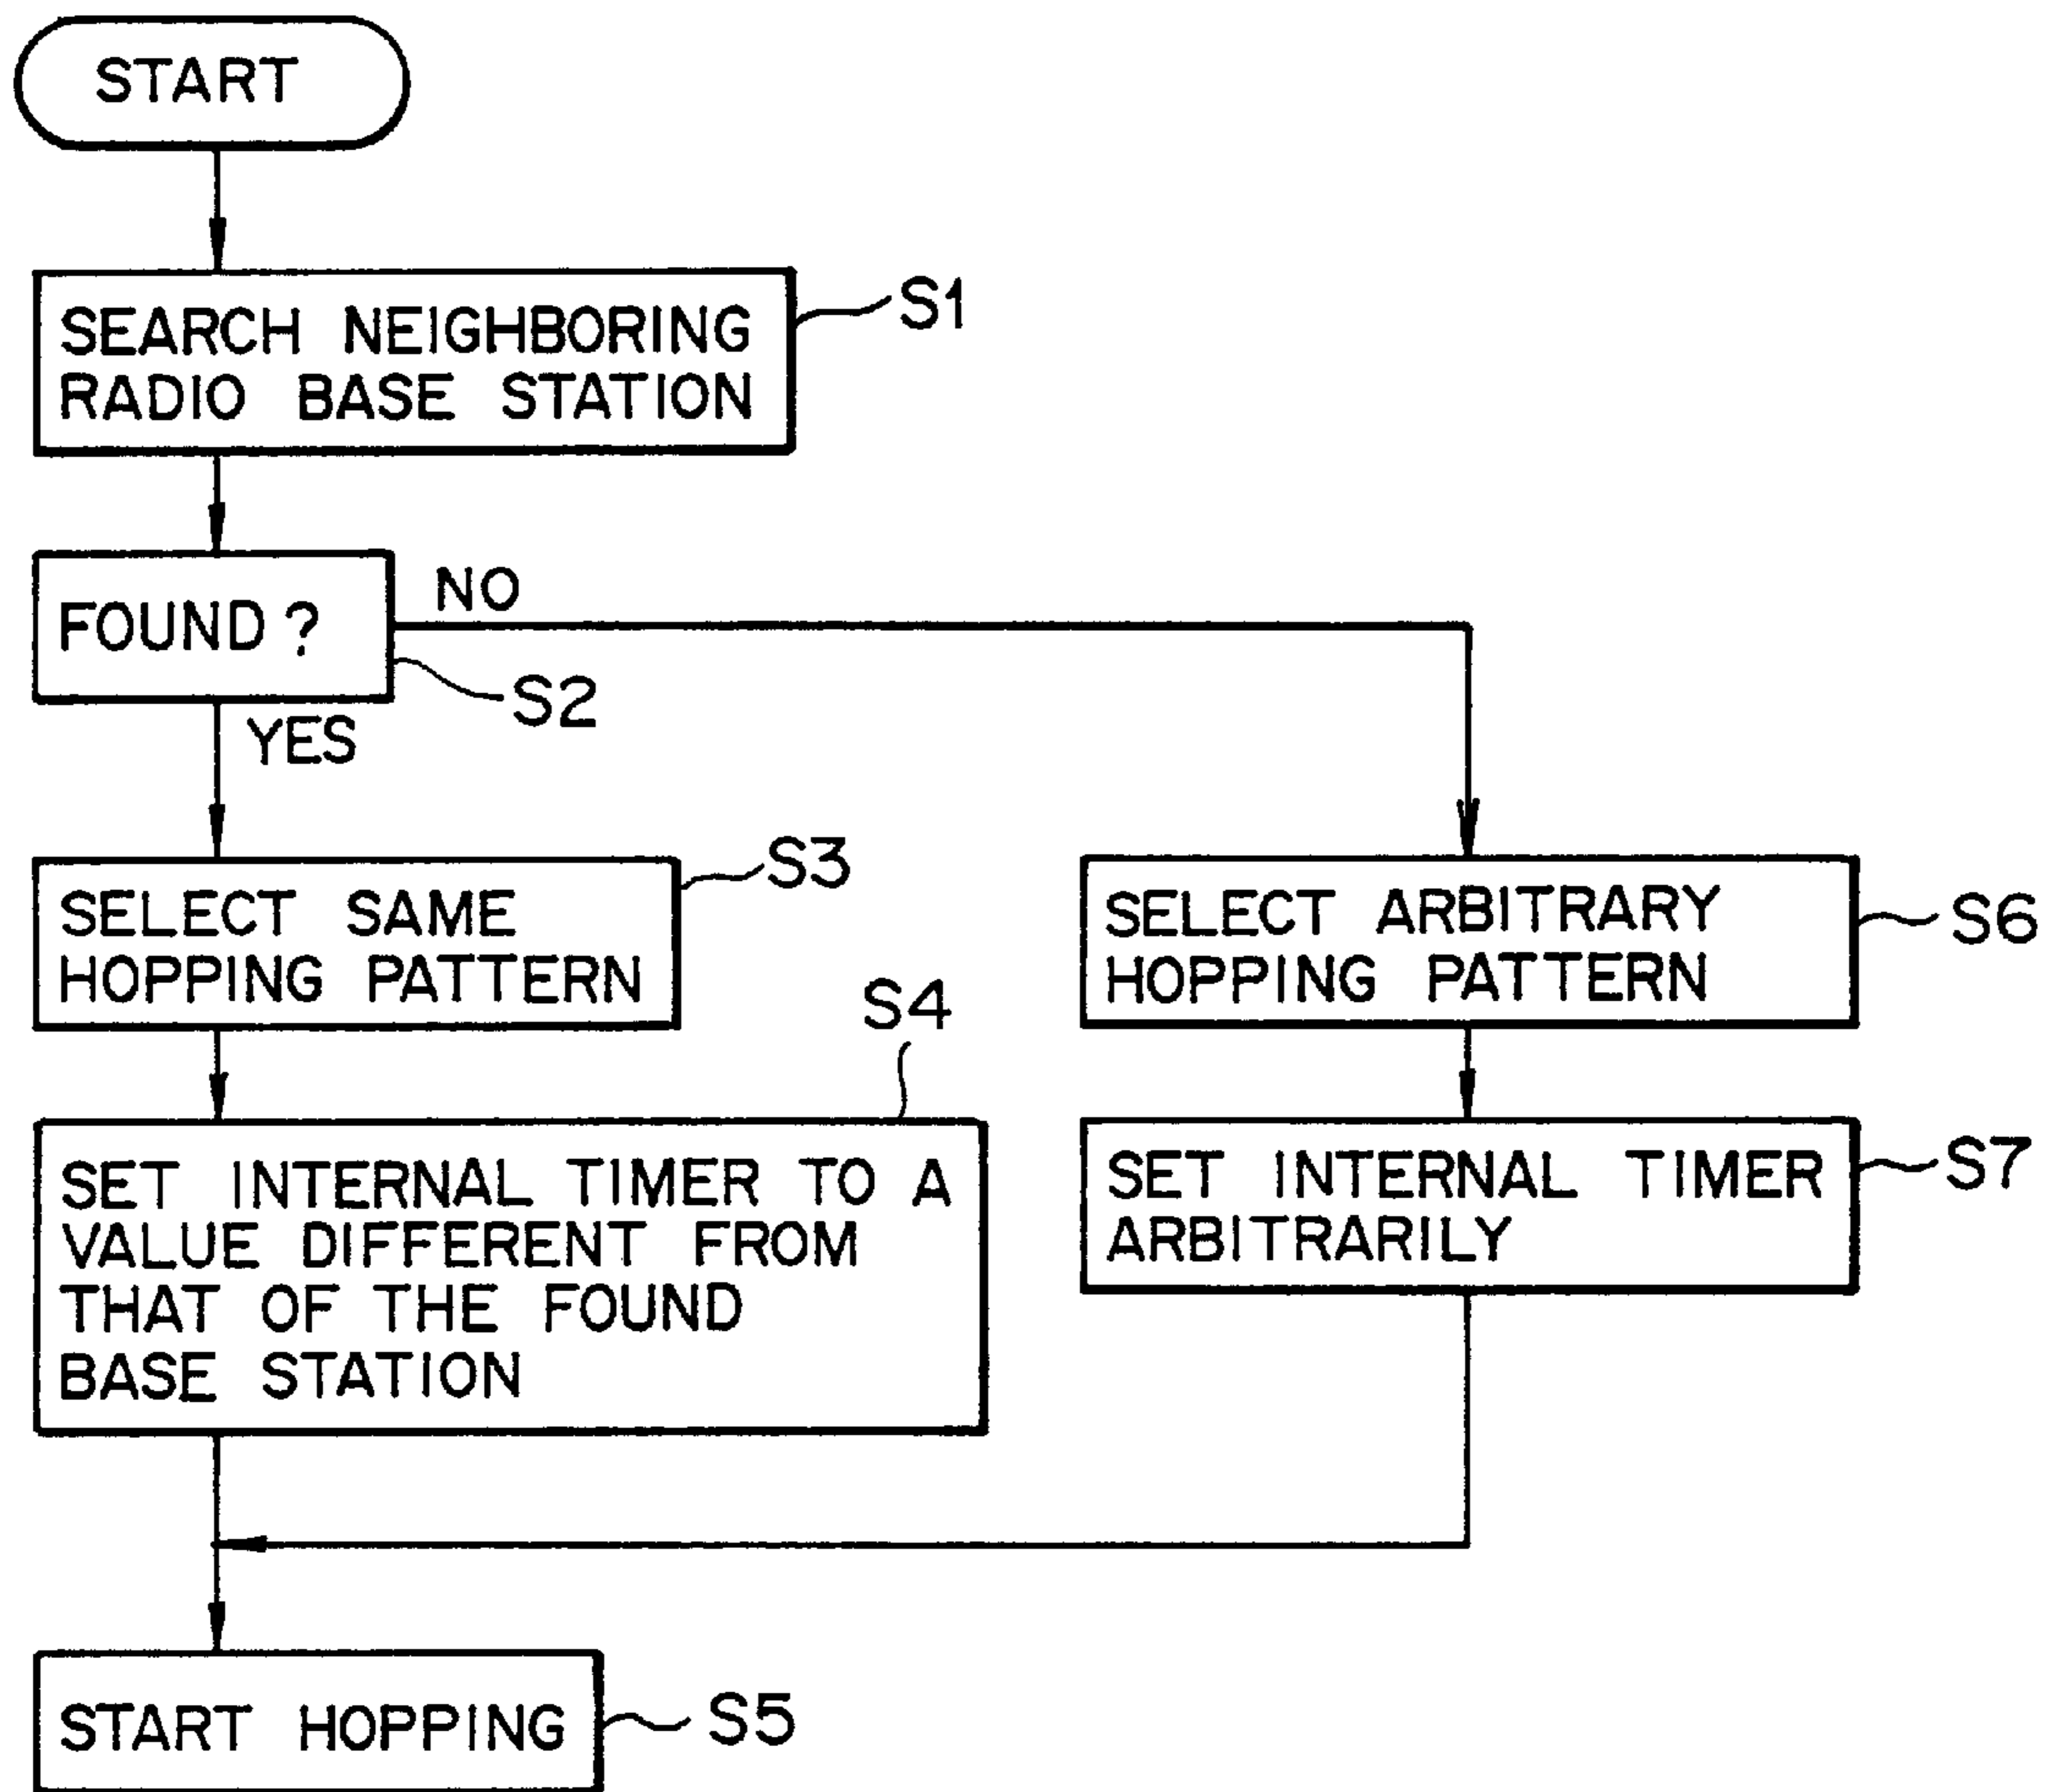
START

SEARCH NEIGHBORING RADIO BASE STATION

S1

FOUND ?

NO

S2

YES

SELECT SAME HOPPING PATTERN

S3

S4

SET INTERNAL TIMER TO A VALUE DIFFERENT FROM THAT OF THE FOUND BASE STATION

SELECT ARBITRARY HOPPING PATTERN

S6

SET INTERNAL TIMER ARBITRARILY

S7

START HOPPING

S5